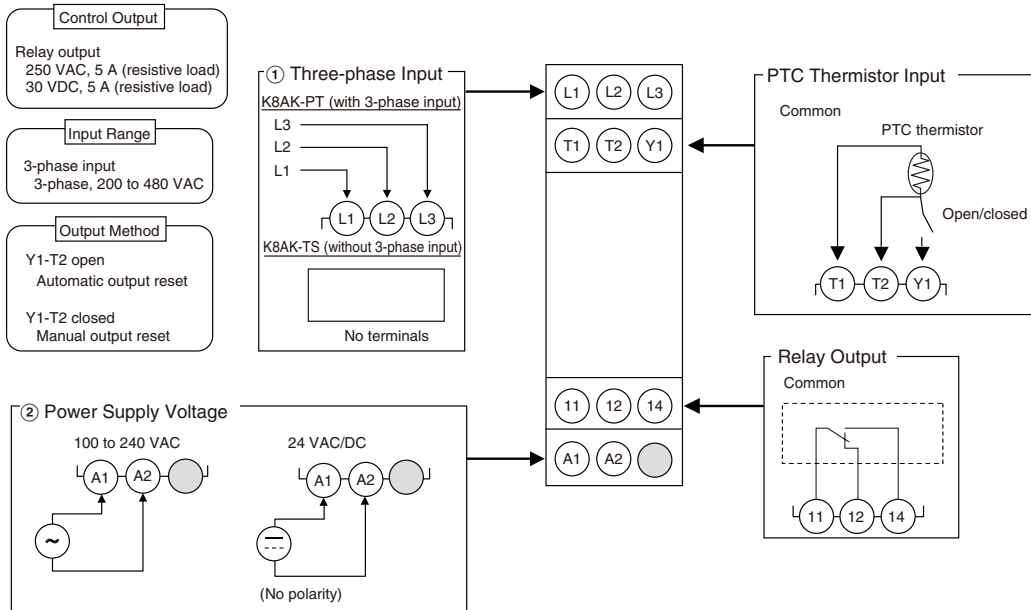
Control Output

Relay output
250 VAC, 5 A (resistive load)
30 VDC, 5 A (resistive load)

Input Range

3-phase input
3-phase, 200 to 480 VAC

Output Method

Y1-T2 open
Automatic output reset

Y1-T2 closed
Manual output reset

① Three-phase Input

K8AK-PT (with 3-phase input)

L3
L2
L1

L1 L2 L3

K8AK-TS (without 3-phase input)

No terminals

L1 L2 L3
T1 T2 Y1
11 12 14
A1 A2

PTC Thermistor Input

Common

PTC thermistor

Open/closed

T1 T2 Y1

Relay Output

Common

11 12 14

② Power Supply Voltage

100 to 240 VAC

A1 A2

~

24 VAC/DC

A1 A2

(No polarity)